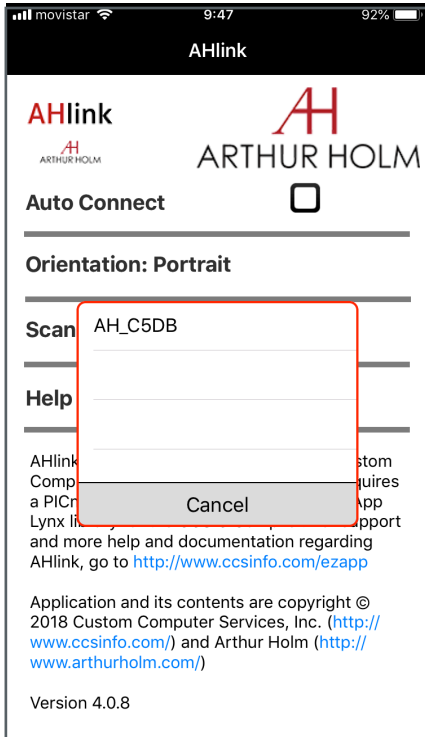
movistar 9:47 92%

AHlink

AHlink
ARTHUR HOLM

ARTHUR HOLM

Auto Connect

Orientation: Portrait

Scan

Help

AH_C5DB

Cancel

AHlink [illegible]stom Comp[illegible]quires a PIC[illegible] App Lynx li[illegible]pport and more help and documentation regarding AHlink, go to http://www.ccsinfo.com/ezapp

Application and its contents are copyright © 2018 Custom Computer Services, Inc. (http://www.ccsinfo.com/) and Arthur Holm (http://www.arthurholm.com/)

Version 4.0.8